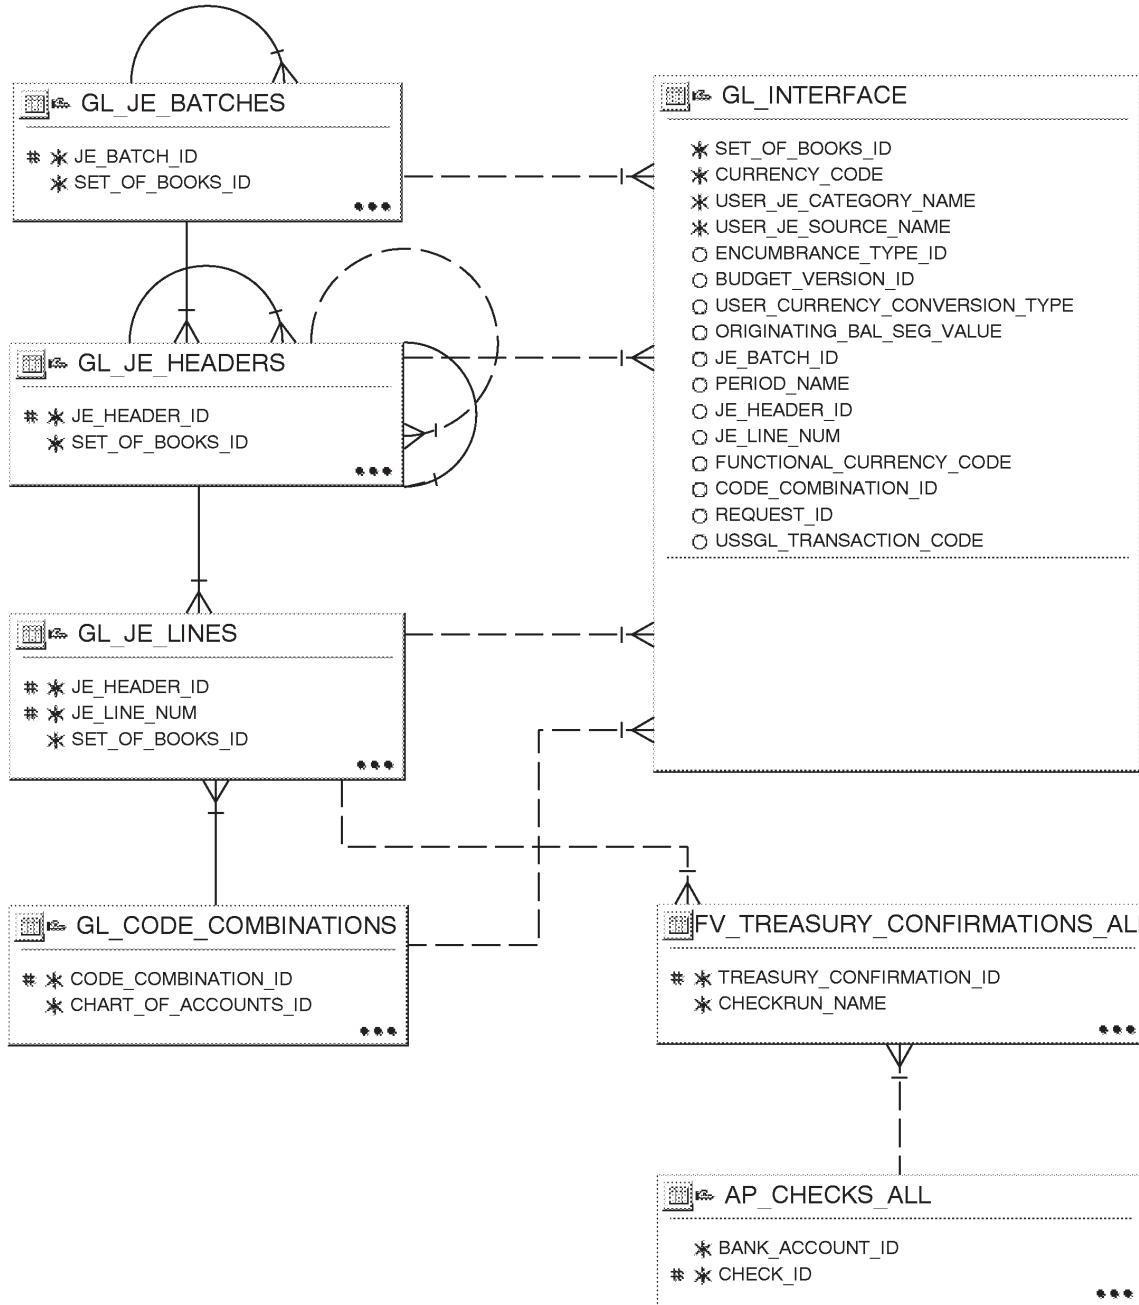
GL_JE_BATCHES
# * JE_BATCH_ID
* SET_OF_BOOKS_ID
•••

GL_INTERFACE
* SET_OF_BOOKS_ID
* CURRENCY_CODE
* USER_JE_CATEGORY_NAME
* USER_JE_SOURCE_NAME
○ ENCUMBRANCE_TYPE_ID
○ BUDGET_VERSION_ID
○ USER_CURRENCY_CONVERSION_TYPE
○ ORIGINATING_BAL_SEG_VALUE
○ JE_BATCH_ID
○ PERIOD_NAME
○ JE_HEADER_ID
○ JE_LINE_NUM
○ FUNCTIONAL_CURRENCY_CODE
○ CODE_COMBINATION_ID
○ REQUEST_ID
○ USSGL_TRANSACTION_CODE

GL_JE_HEADERS
# * JE_HEADER_ID
* SET_OF_BOOKS_ID
•••

GL_JE_LINES
# * JE_HEADER_ID
# * JE_LINE_NUM
* SET_OF_BOOKS_ID
•••

GL_CODE_COMBINATIONS
# * CODE_COMBINATION_ID
* CHART_OF_ACCOUNTS_ID
•••

FV_TREASURY_CONFIRMATIONS_AL
# * TREASURY_CONFIRMATION_ID
* CHECKRUN_NAME
•••

AP_CHECKS_ALL
* BANK_ACCOUNT_ID
# * CHECK_ID
•••